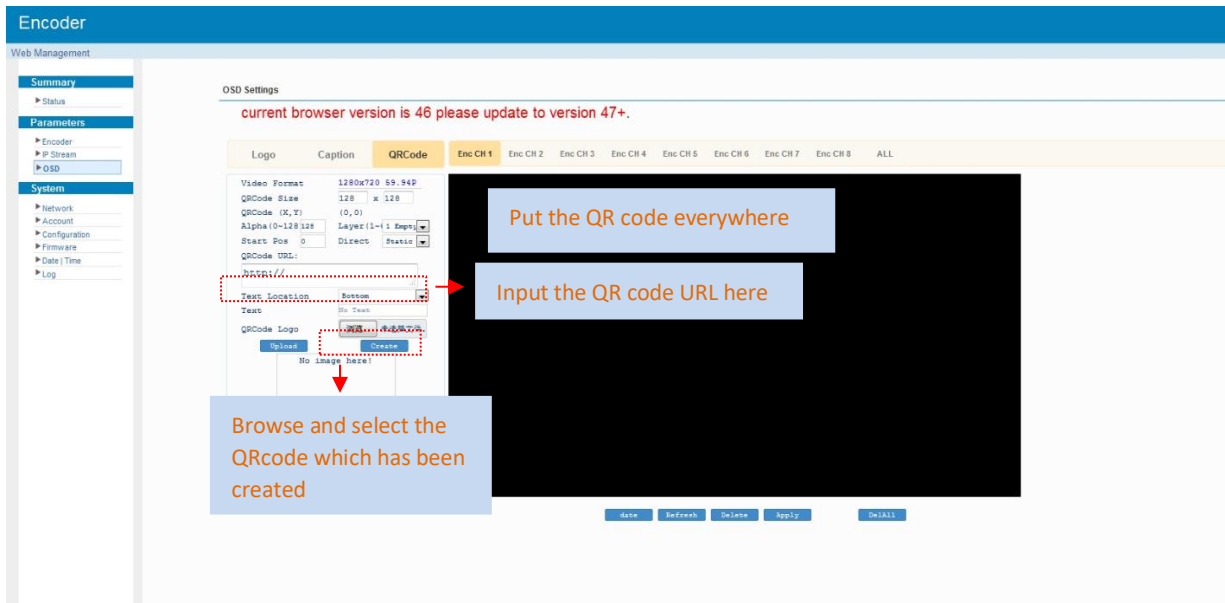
Encoder

Web Management

Summary
Status

Parameters
Encoder
IP Stream
OSD

System
Network
Account
Configuration
Firmware
Date | Time
Log

OSD Settings

current browser version is 46 please update to version 47+.

Logo | Caption | QRCode | Enc CH 1 | Enc CH 2 | Enc CH 3 | Enc CH 4 | Enc CH 5 | Enc CH 6 | Enc CH 7 | Enc CH 8 | ALL

Video Format 1280x720 59.94P
QRCode Size 128 x 128
QRCode (X,Y) (0,0)
Alpha(0~128 128 Layer(1~ 1 Empty
Start Pos 0 Direct Static
QRCode URL:
http://
Text Location Bottom
Text No Text
QRCode Logo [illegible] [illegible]
Upload Create
No image here!

Put the QR code everywhere

Input the QR code URL here

Browse and select the QRcode which has been created

date Refresh Delete Apply DelAll